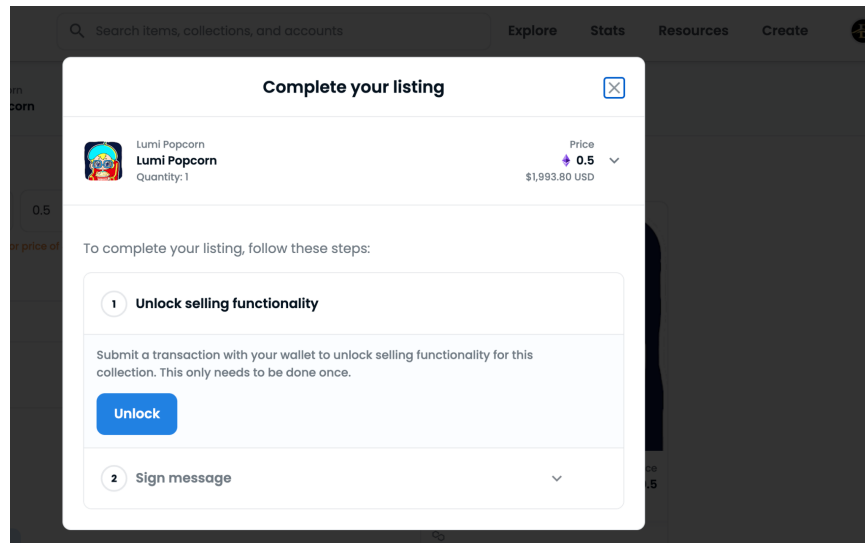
Search items, collections, and accounts
Explore
Stats
Resources
Create

rn
corn

0.5

r price of

ce
.5

Complete your listing

Lumi Popcorn
Lumi Popcorn
Quantity: 1

Price
0.5
$1,993.80 USD

To complete your listing, follow these steps:

1 Unlock selling functionality

Submit a transaction with your wallet to unlock selling functionality for this collection. This only needs to be done once.

Unlock

2 Sign message